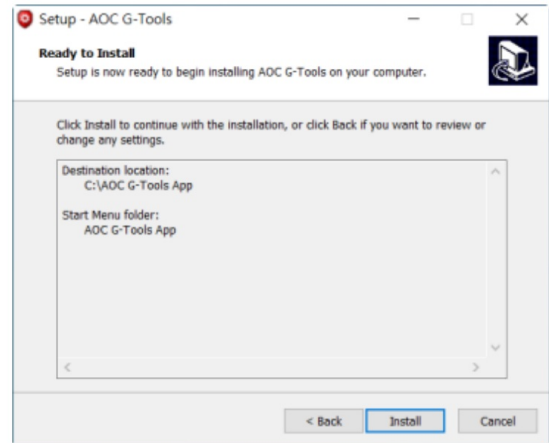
Setup - AOC G-Tools

Ready to Install

Setup is now ready to begin installing AOC G-Tools on your computer.

Click Install to continue with the installation, or click Back if you want to review or change any settings.

Destination location:
C:\AOC G-Tools App

Start Menu folder:
AOC G-Tools App

< Back

Install

Cancel